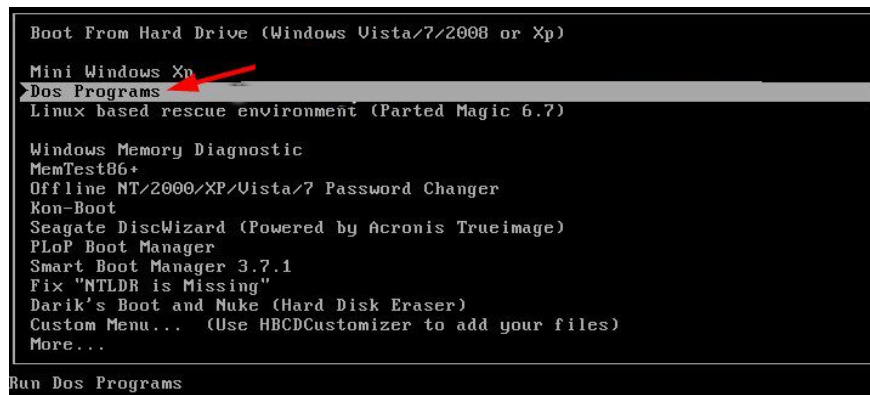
Boot From Hard Drive (Windows Vista/7/2008 or Xp)

Mini Windows Xp
Dos Programs
Linux based rescue environment (Parted Magic 6.7)

Windows Memory Diagnostic
MemTest86+
Offline NT/2000/XP/Vista/7 Password Changer
Kon-Boot
Seagate DiscWizard (Powered by Acronis Trueimage)
PLoP Boot Manager
Smart Boot Manager 3.7.1
Fix "NTLDR is Missing"
Darik's Boot and Nuke (Hard Disk Eraser)
Custom Menu... (Use HBCDCustomizer to add your files)
More...

Run Dos Programs